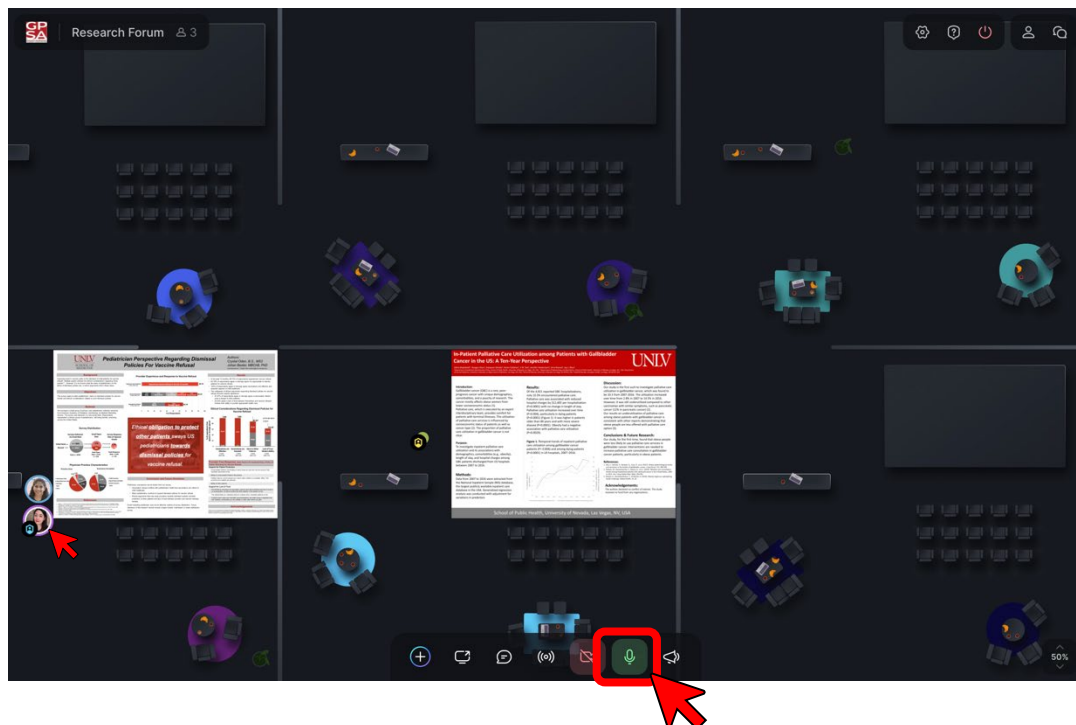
GP SA

Research Forum 3

UNLV

Pediatrician Perspective Regarding Dismissal Policies For Vaccine Refusal

Ethical obligation to protect other patients sways US pediatricians towards dismissal policies for vaccine refusal

In-Patient Palliative Care Utilization among Patients with Gallbladder Cancer in the US: A Ten-Year Perspective

UNLV

School of Public Health, University of Nevada, Las Vegas, NV, USA

50%